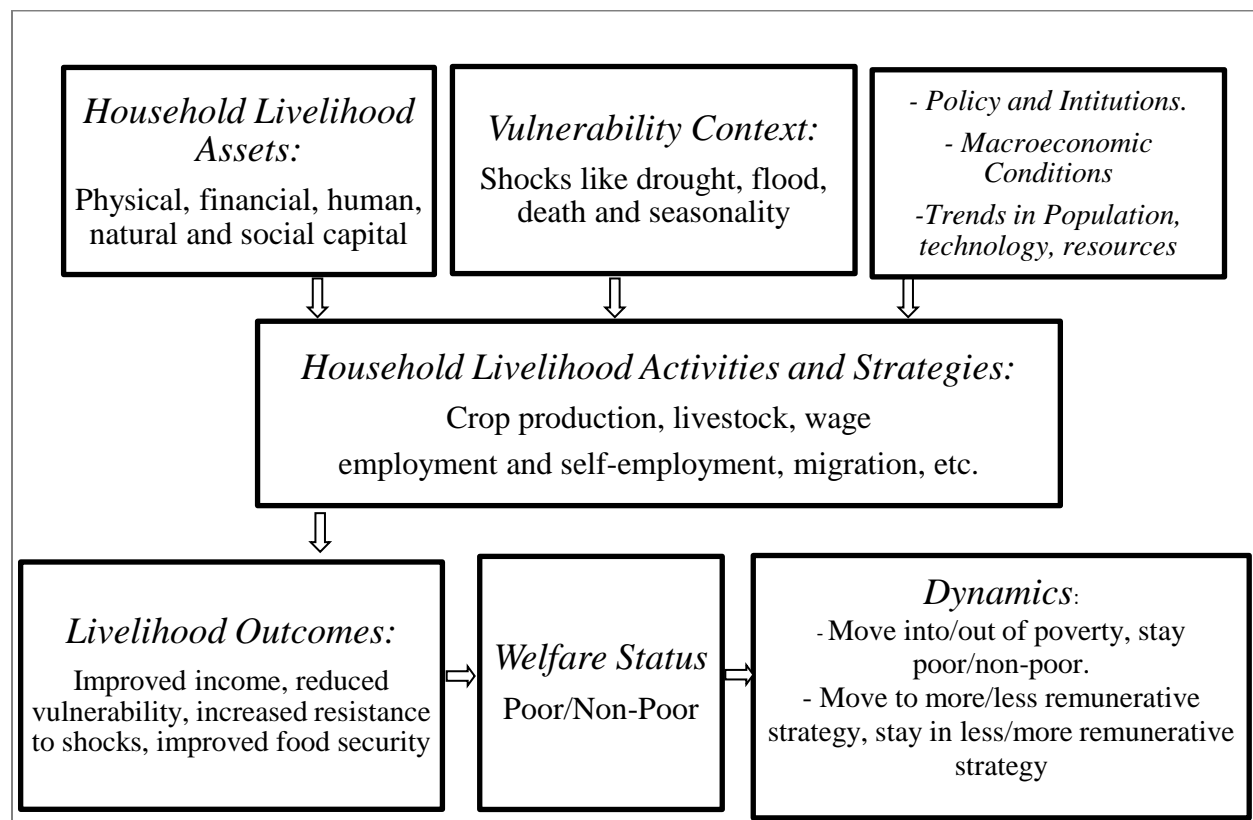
Household Livelihood Assets:

Physical, financial, human, natural and social capital

Vulnerability Context:

Shocks like drought, flood, death and seasonality

- Policy and Intitutions.

- Macroeconomic Conditions

-Trends in Population, technology, resources

Household Livelihood Activities and Strategies:

Crop production, livestock, wage employment and self-employment, migration, etc.

Livelihood Outcomes:

Improved income, reduced vulnerability, increased resistance to shocks, improved food security

Welfare Status

Poor/Non-Poor

Dynamics:

- Move into/out of poverty, stay poor/non-poor.

- Move to more/less remunerative strategy, stay in less/more remunerative strategy